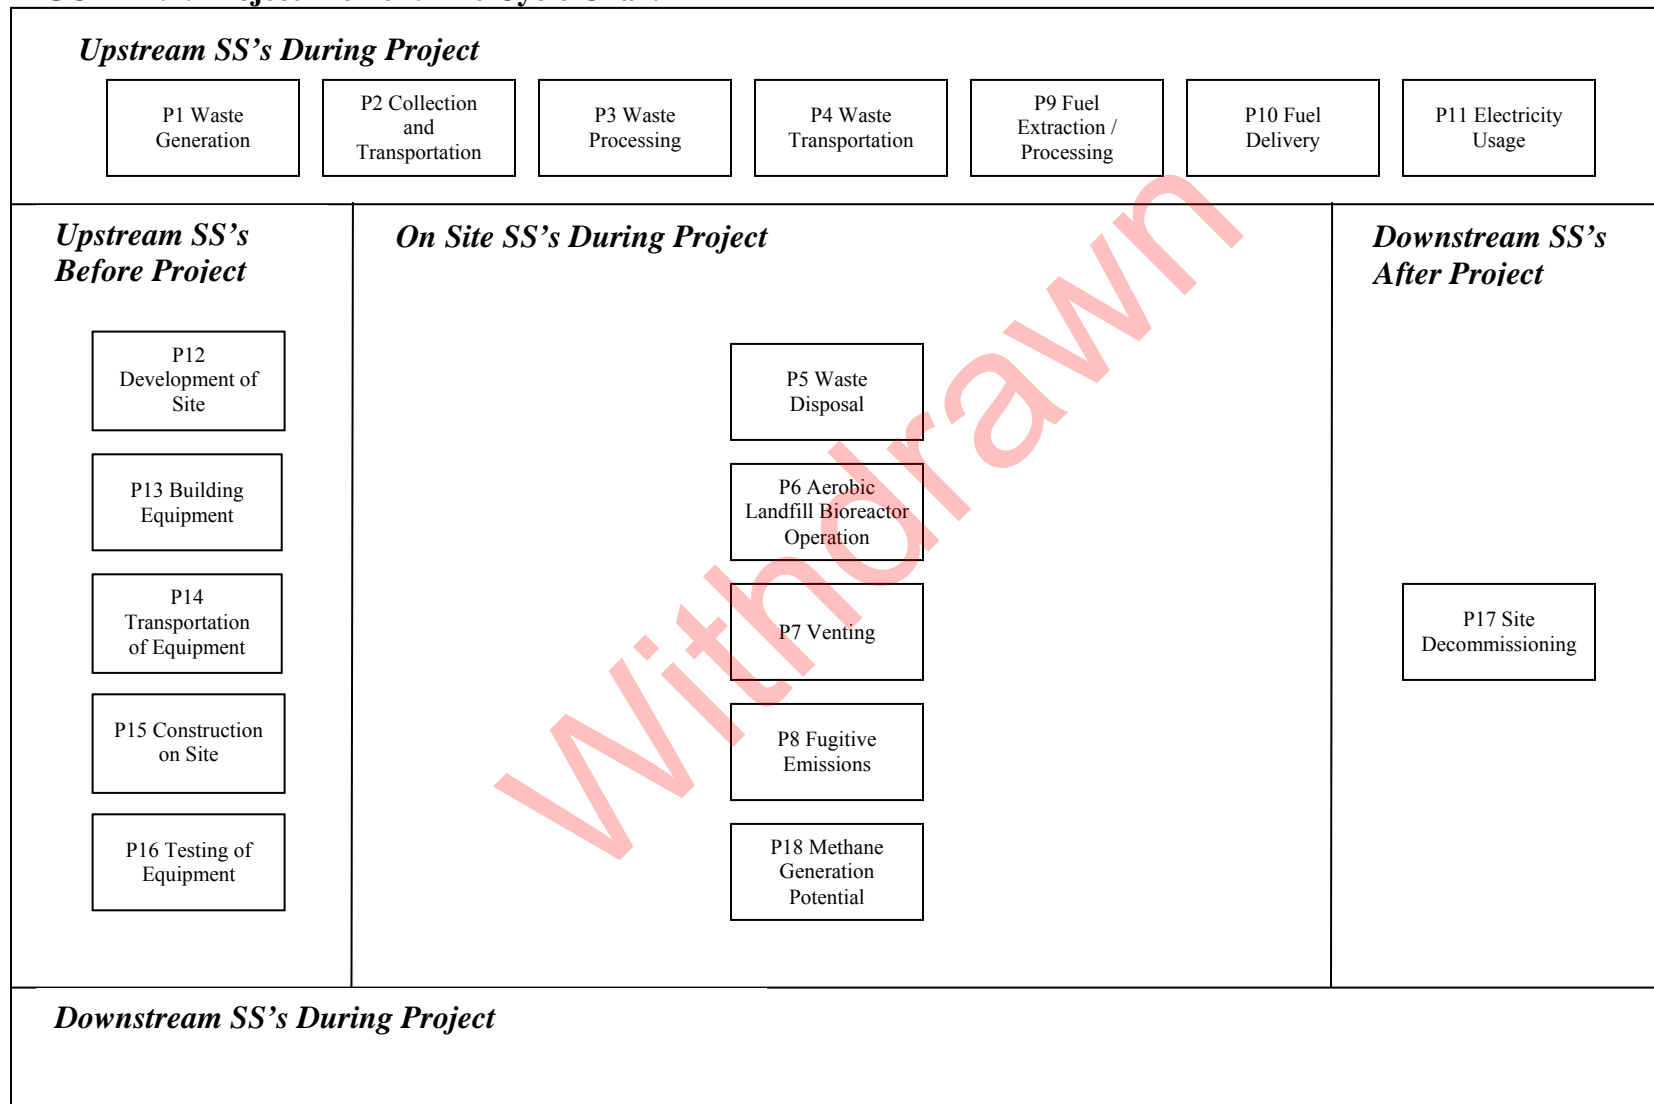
Upstream SS's During Project

P1 Waste Generation

P2 Collection and Transportation

P3 Waste Processing

P4 Waste Transportation

P9 Fuel Extraction / Processing

P10 Fuel Delivery

P11 Electricity Usage

Upstream SS's Before Project

P12 Development of Site

P13 Building Equipment

P14 Transportation of Equipment

P15 Construction on Site

P16 Testing of Equipment

On Site SS's During Project

P5 Waste Disposal

P6 Aerobic Landfill Bioreactor Operation

P7 Venting

P8 Fugitive Emissions

P18 Methane Generation Potential

Downstream SS's After Project

P17 Site Decommissioning

Downstream SS's During Project

Withdrawn